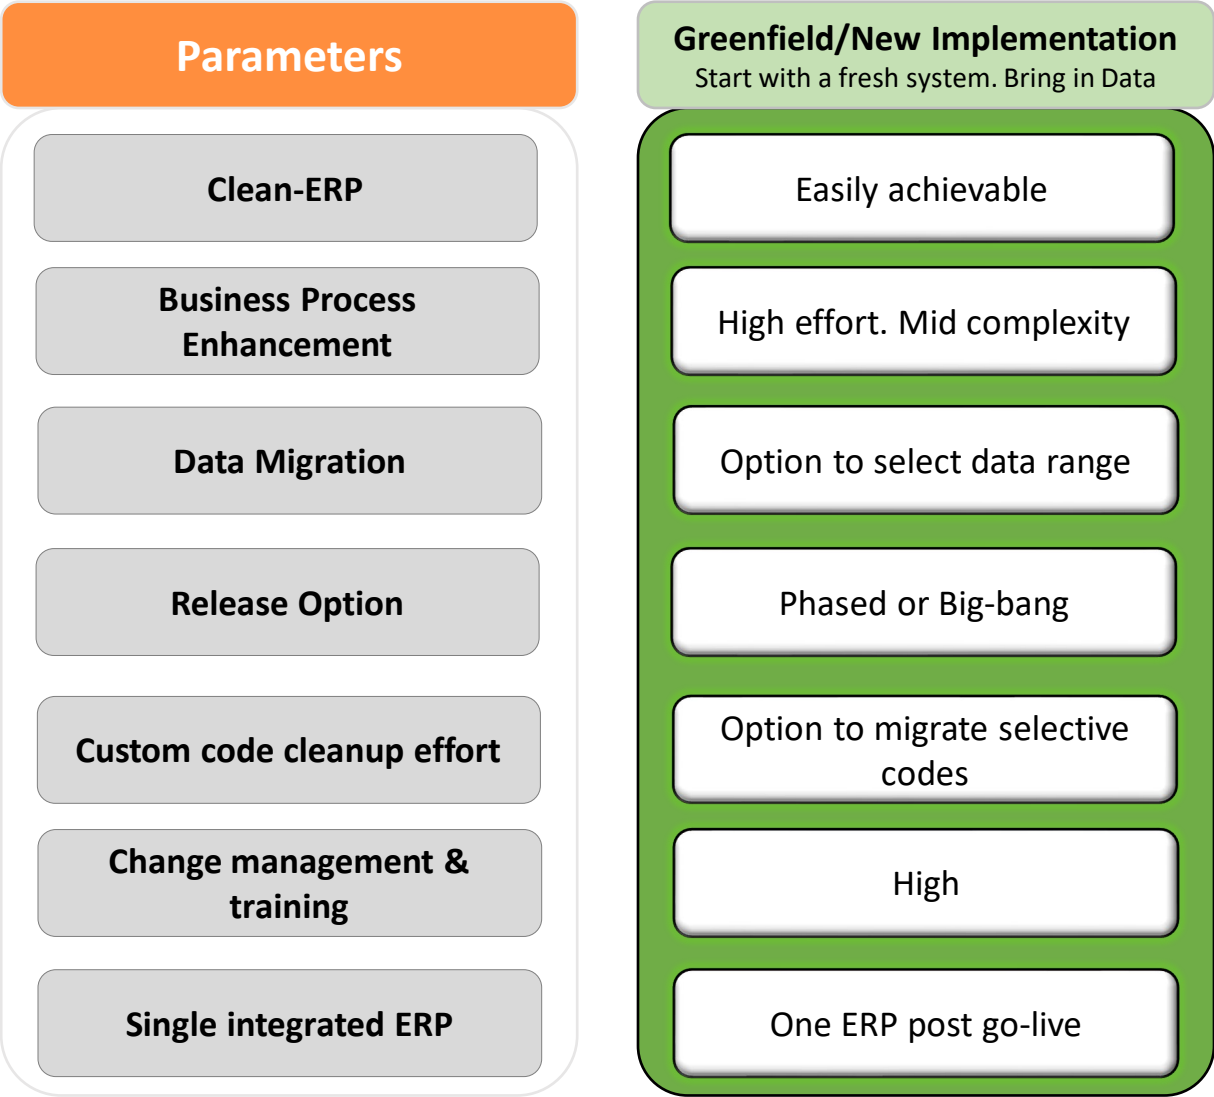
Parameters

Clean-ERP

Business Process Enhancement

Data Migration

Release Option

Custom code cleanup effort

Change management & training

Single integrated ERP

Greenfield/New Implementation
Start with a fresh system. Bring in Data

Easily achievable

High effort. Mid complexity

Option to select data range

Phased or Big-bang

Option to migrate selective codes

High

One ERP post go-live